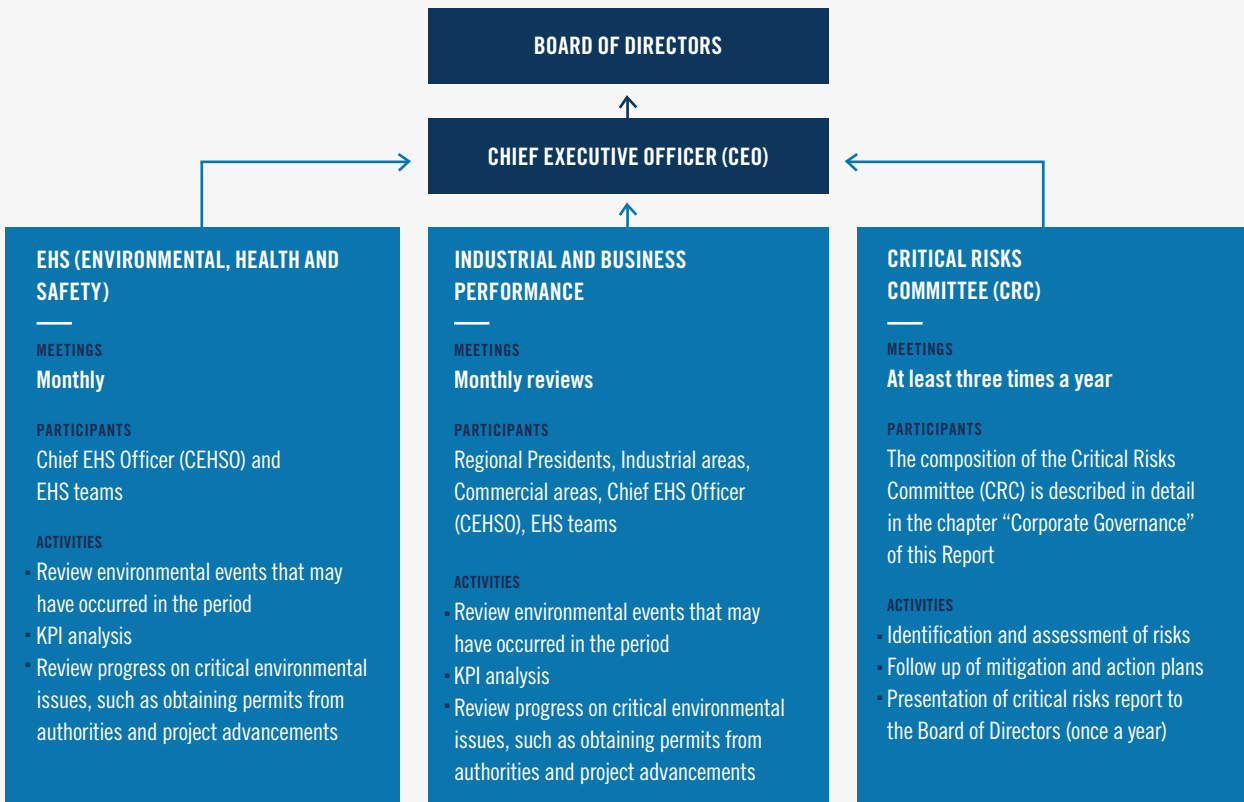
BOARD OF DIRECTORS

CHIEF EXECUTIVE OFFICER (CEO)

EHS (ENVIRONMENTAL, HEALTH AND SAFETY)

MEETINGS
Monthly

PARTICIPANTS
Chief EHS Officer (CEHSO) and EHS teams

ACTIVITIES
- Review environmental events that may have occurred in the period
- KPI analysis
- Review progress on critical environmental issues, such as obtaining permits from authorities and project advancements

INDUSTRIAL AND BUSINESS PERFORMANCE

MEETINGS
Monthly reviews

PARTICIPANTS
Regional Presidents, Industrial areas, Commercial areas, Chief EHS Officer (CEHSO), EHS teams

ACTIVITIES
- Review environmental events that may have occurred in the period
- KPI analysis
- Review progress on critical environmental issues, such as obtaining permits from authorities and project advancements

CRITICAL RISKS COMMITTEE (CRC)

MEETINGS
At least three times a year

PARTICIPANTS
The composition of the Critical Risks Committee (CRC) is described in detail in the chapter "Corporate Governance" of this Report

ACTIVITIES
- Identification and assessment of risks
- Follow up of mitigation and action plans
- Presentation of critical risks report to the Board of Directors (once a year)